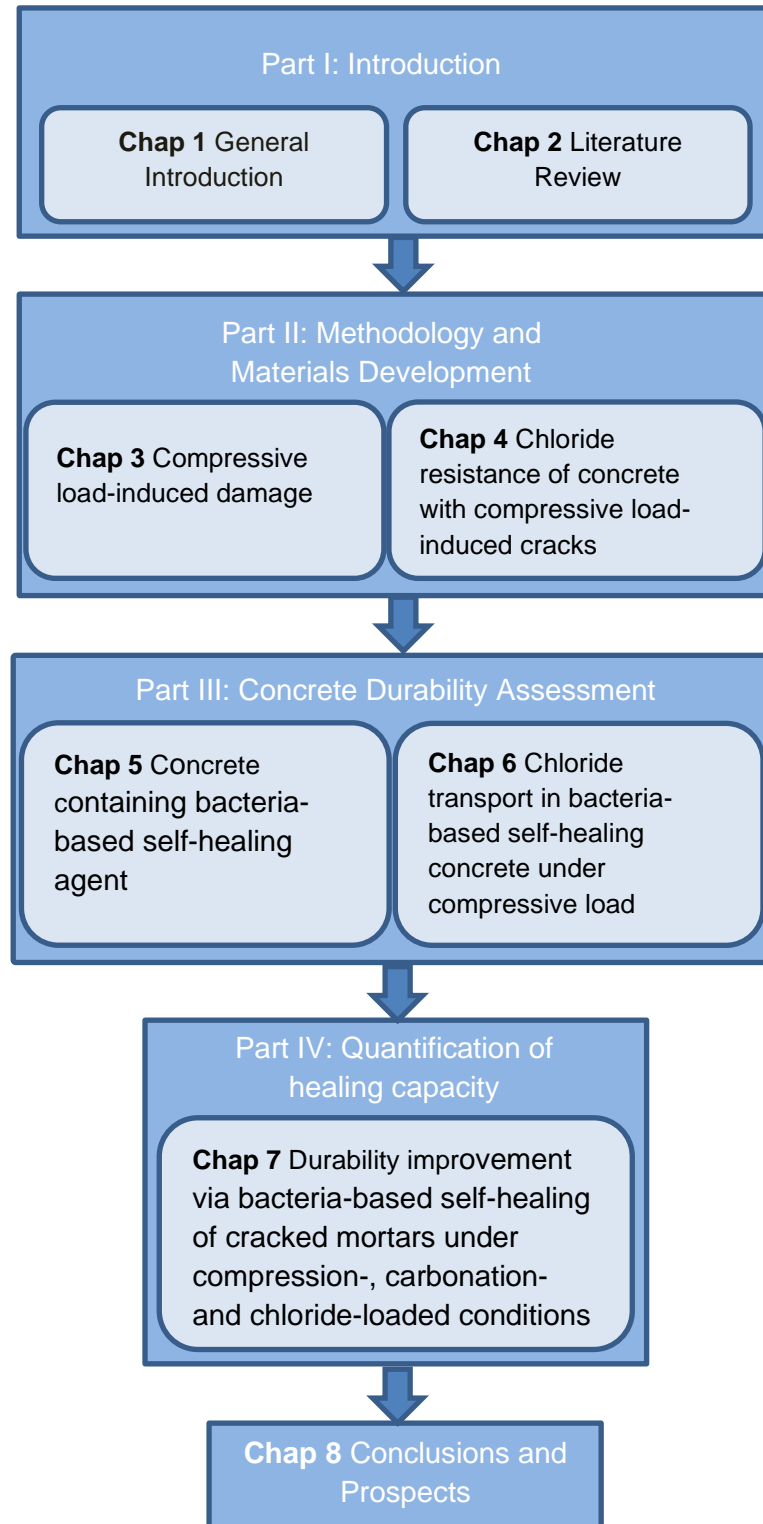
Part I: Introduction

**Chap 1** General Introduction

**Chap 2** Literature Review

Part II: Methodology and Materials Development

**Chap 3** Compressive load-induced damage

**Chap 4** Chloride resistance of concrete with compressive load-induced cracks

Part III: Concrete Durability Assessment

**Chap 5** Concrete containing bacteria-based self-healing agent

**Chap 6** Chloride transport in bacteria-based self-healing concrete under compressive load

Part IV: Quantification of healing capacity

**Chap 7** Durability improvement via bacteria-based self-healing of cracked mortars under compression-, carbonation- and chloride-loaded conditions

**Chap 8** Conclusions and Prospects